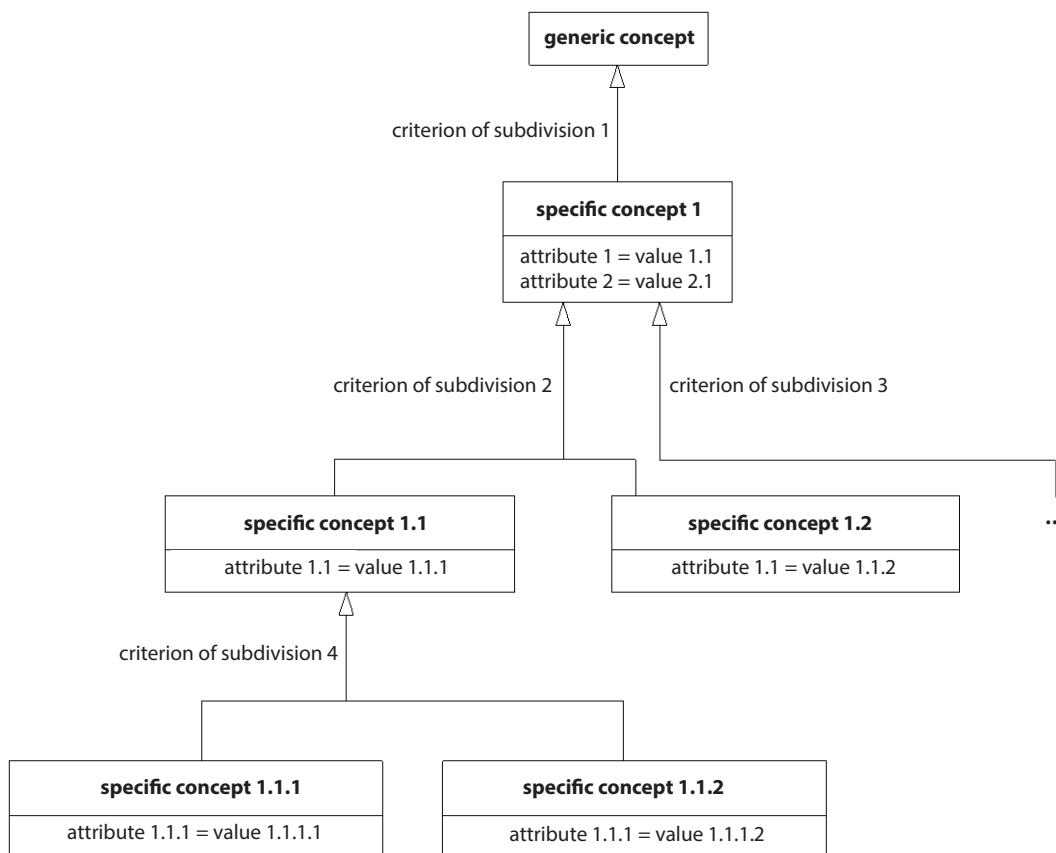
generic concept

criterion of subdivision 1

specific concept 1

attribute 1 = value 1.1
attribute 2 = value 2.1

criterion of subdivision 2

criterion of subdivision 3

specific concept 1.1

attribute 1.1 = value 1.1.1

specific concept 1.2

attribute 1.1 = value 1.1.2

...

criterion of subdivision 4

specific concept 1.1.1

attribute 1.1.1 = value 1.1.1.1

specific concept 1.1.2

attribute 1.1.1 = value 1.1.1.2